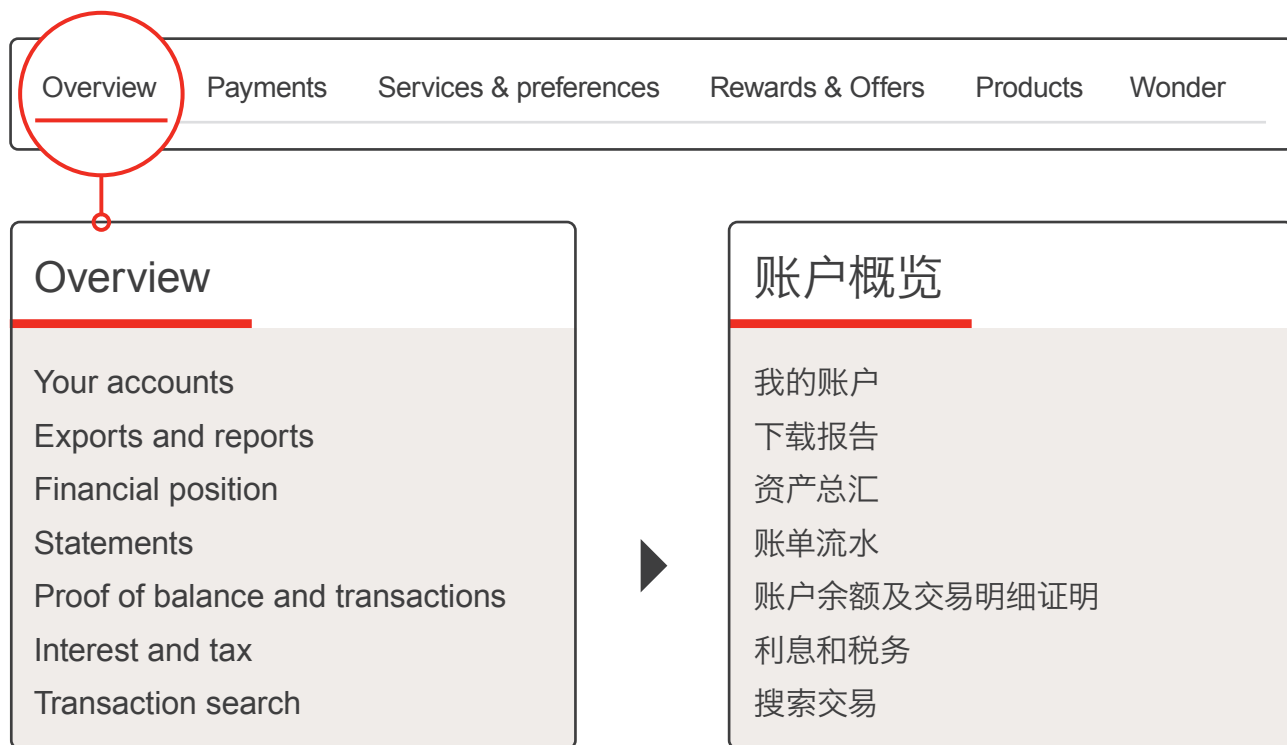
Overview Payments Services & preferences Rewards & Offers Products Wonder

Overview

Your accounts
Exports and reports
Financial position
Statements
Proof of balance and transactions
Interest and tax
Transaction search

账户概览

我的账户
下载报告
资产总汇
账单流水
账户余额及交易明细证明
利息和税务
搜索交易